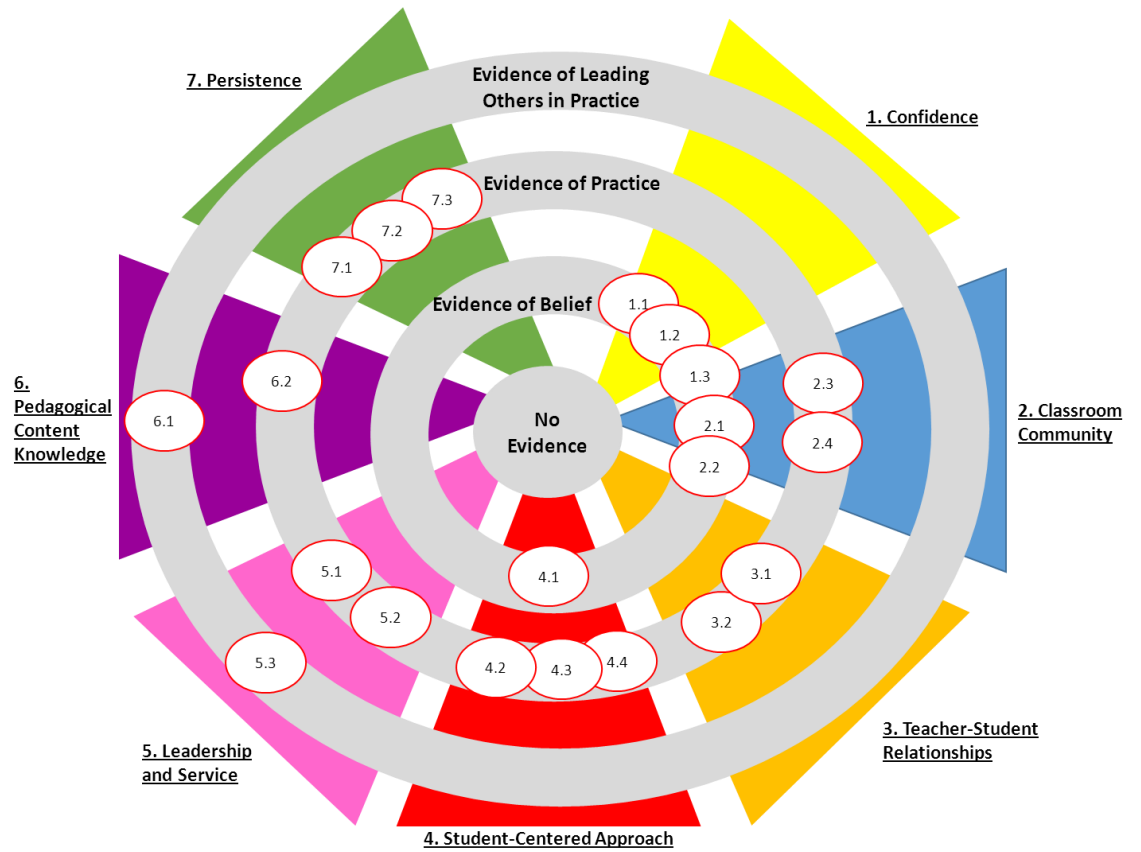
7. Persistence

Evidence of Leading Others in Practice

1. Confidence

Evidence of Practice

7.3

7.2

7.1

Evidence of Belief

1.1

1.2

1.3

2.3

6. Pedagogical Content Knowledge

6.2

6.1

No Evidence

2.1

2.4

2. Classroom Community

2.2

5.1

4.1

3.1

5.2

3.2

5.3

4.2

4.3

4.4

5. Leadership and Service

3. Teacher-Student Relationships

4. Student-Centered Approach